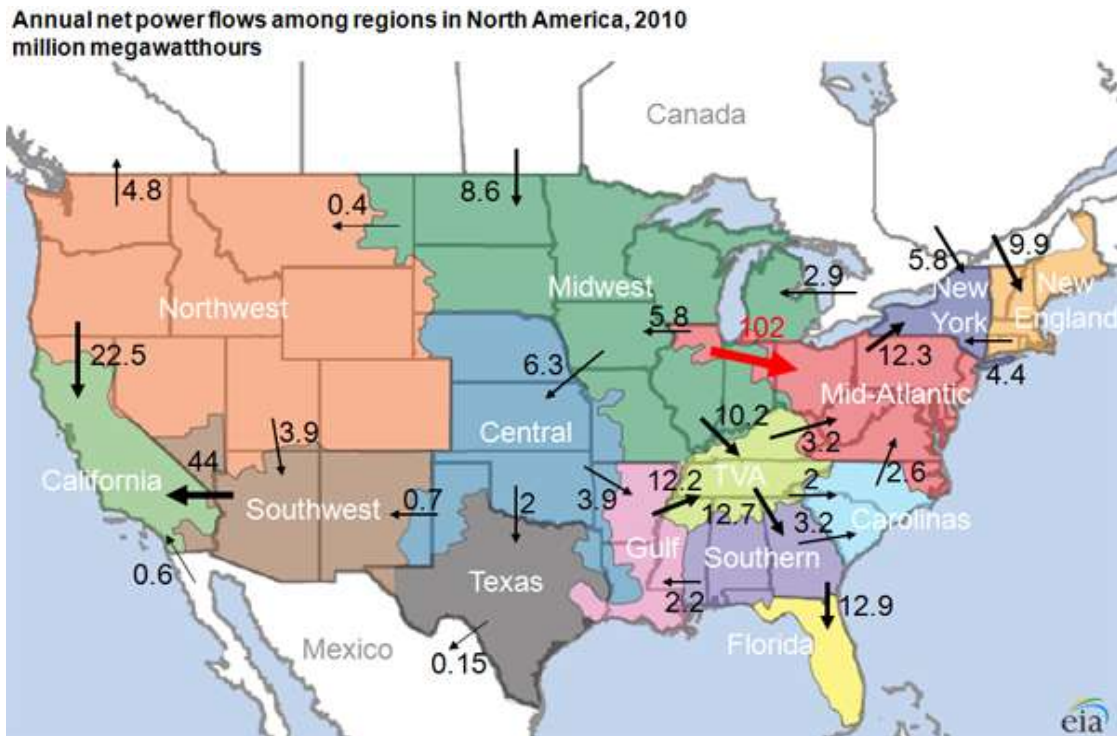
Annual net power flows among regions in North America, 2010
million megawatthours

Canada

4.8
0.4
8.6
5.8
9.9
Midwest
2.9
New York
New England
Northwest
5.8
102
22.5
6.3
12.3
4.4
Mid-Atlantic
10.2
Central
3.9
3.2
44
TVA
2.6
California
12.2
2
3.9
2
Southwest
0.7
12.7
3.2
Carolinas
Gulf
Southern
0.6
Texas
2.2
12.9
Mexico
Florida
0.15
eia